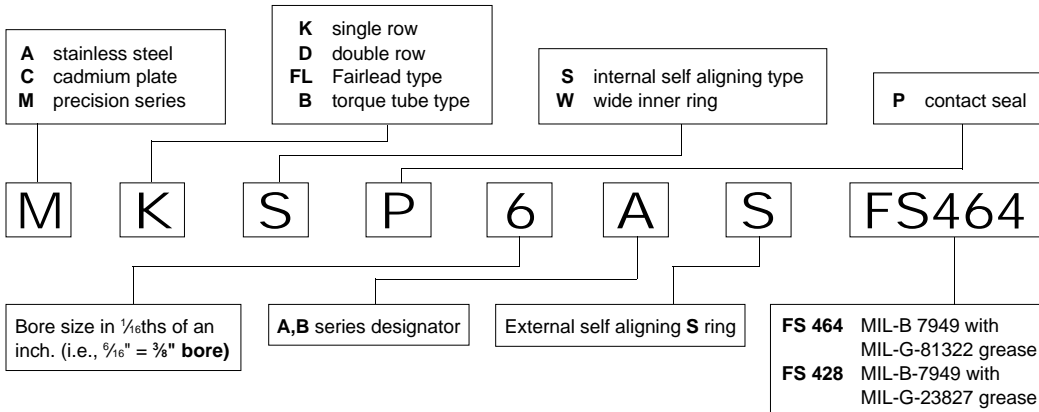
**A** stainless steel
**C** cadmium plate
**M** precision series

**K** single row
**D** double row
**FL** Fairlead type
**B** torque tube type

**S** internal self aligning type
**W** wide inner ring

**P** contact seal

M K S P 6 A S FS464

Bore size in $\frac{1}{16}$ths of an inch. (i.e., $\frac{6}{16}$" = $\frac{3}{8}$" bore)

**A,B** series designator

External self aligning **S** ring

**FS 464** MIL-B 7949 with MIL-G-81322 grease
**FS 428** MIL-B-7949 with MIL-G-23827 grease